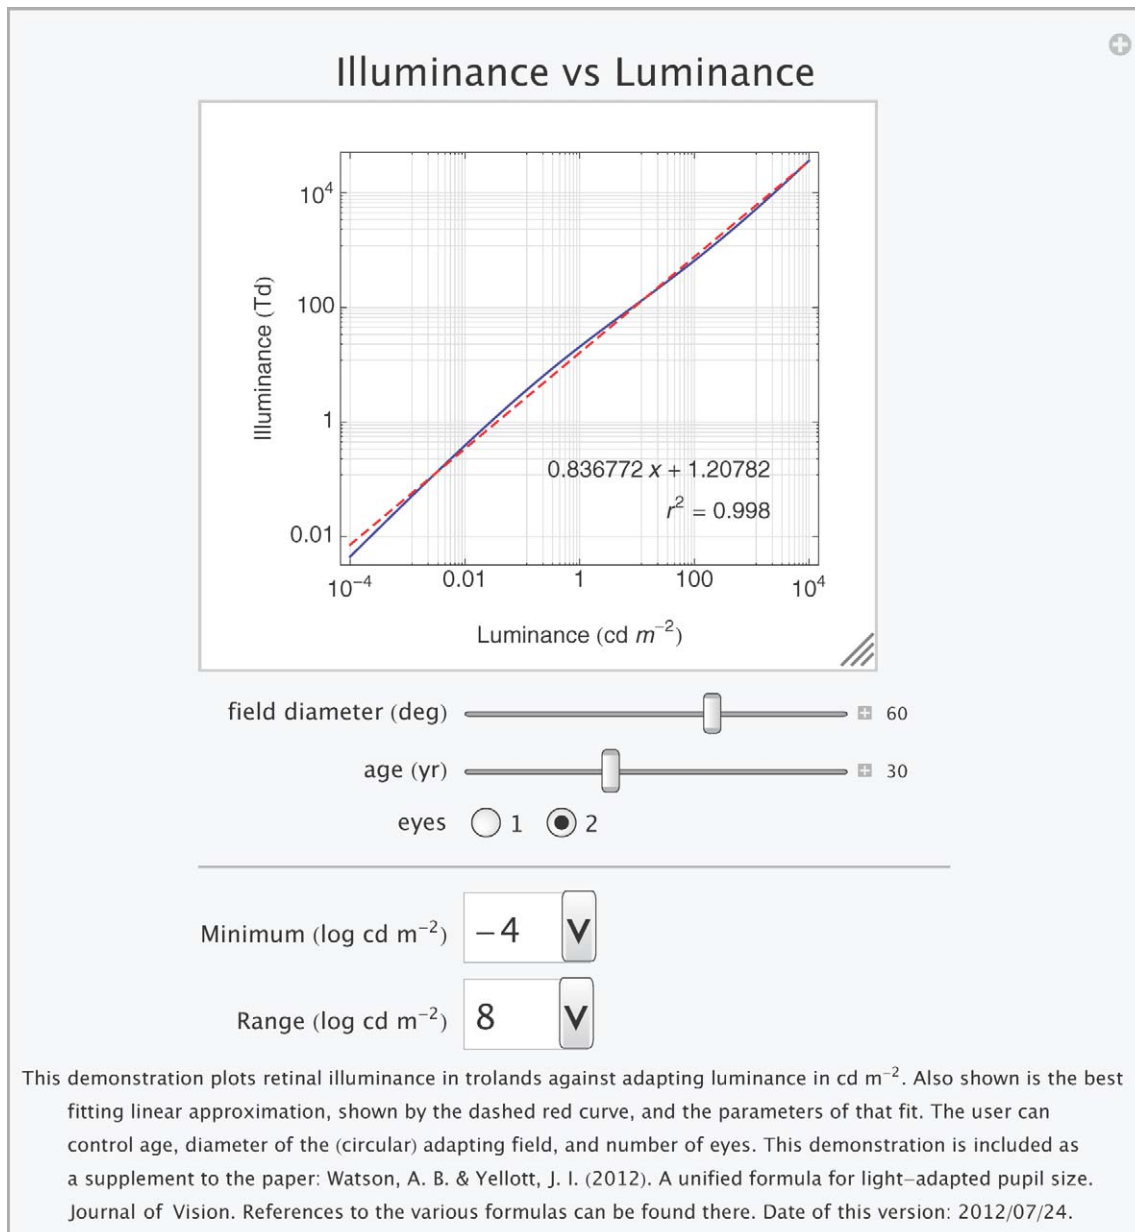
Illuminance vs Luminance

Illuminance (Td)

$10^4$

100

1

0.01

$0.836772\,x + 1.20782$

$r^2 = 0.998$

$10^{-4}$

0.01

1

100

$10^4$

Luminance (cd $m^{-2}$)

field diameter (deg)

60

age (yr)

30

eyes 1 2

Minimum (log cd $m^{-2}$) $-4$

Range (log cd $m^{-2}$) 8

This demonstration plots retinal illuminance in trolands against adapting luminance in cd $m^{-2}$. Also shown is the best fitting linear approximation, shown by the dashed red curve, and the parameters of that fit. The user can control age, diameter of the (circular) adapting field, and number of eyes. This demonstration is included as a supplement to the paper: Watson, A. B. & Yellott, J. I. (2012). A unified formula for light-adapted pupil size. Journal of Vision. References to the various formulas can be found there. Date of this version: 2012/07/24.